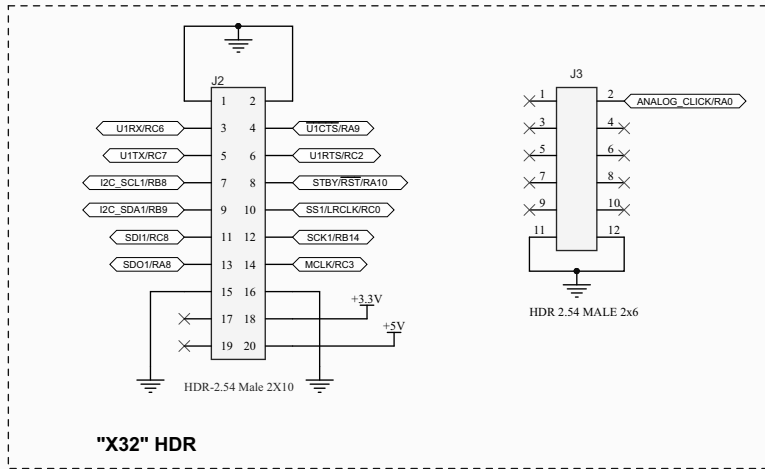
J2

1 2
U1RX/RC6 3 4 $\overline{U1CTS}$/RA9
U1TX/RC7 5 6 U1RTS/RC2
I2C_SCL1/RB8 7 8 STBY/$\overline{RST}$/RA10
I2C_SDA1/RB9 9 10 SS1/LRCLK/RC0
SDI1/RC8 11 12 SCK1/RB14
SDO1/RA8 13 14 MCLK/RC3
15 16
17 18 +3.3V
19 20 +5V

HDR-2.54 Male 2X10

J3

1 2 ANALOG_CLICK/RA0
3 4
5 6
7 8
9 10
11 12

HDR 2.54 MALE 2x6

"X32" HDR